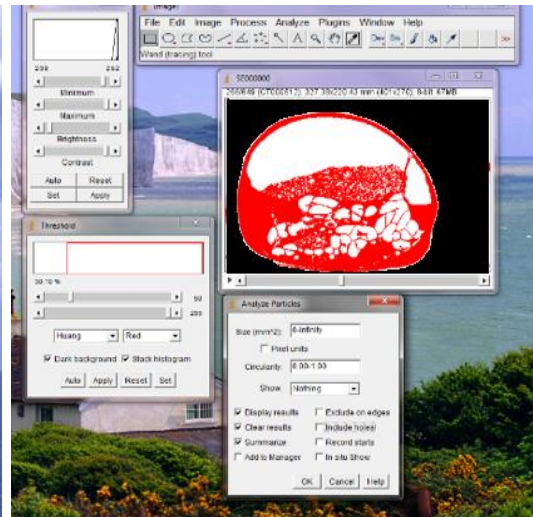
ImageJ
File Edit Image Process Analyze Plugins Window Help
Wand (tracing) tool

238 252
Minimum
Maximum
Brightness
Contrast
Auto Reset
Set Apply

Threshold
30.10 %
50
255
Huang Red
Dark background Stack histogram
Auto Apply Reset Set

SE000000
266/646 (CT000512); 327.39x220.43 mm (401x270); 8-bit; 67MB

Analyze Particles
Size (mm^2): 0-Infinity
Pixel units
Circularity: 0.00-1.00
Show: Nothing
Display results
Exclude on edges
Clear results
Include holes
Summarize
Record starts
Add to Manager
In situ Show
OK Cancel Help